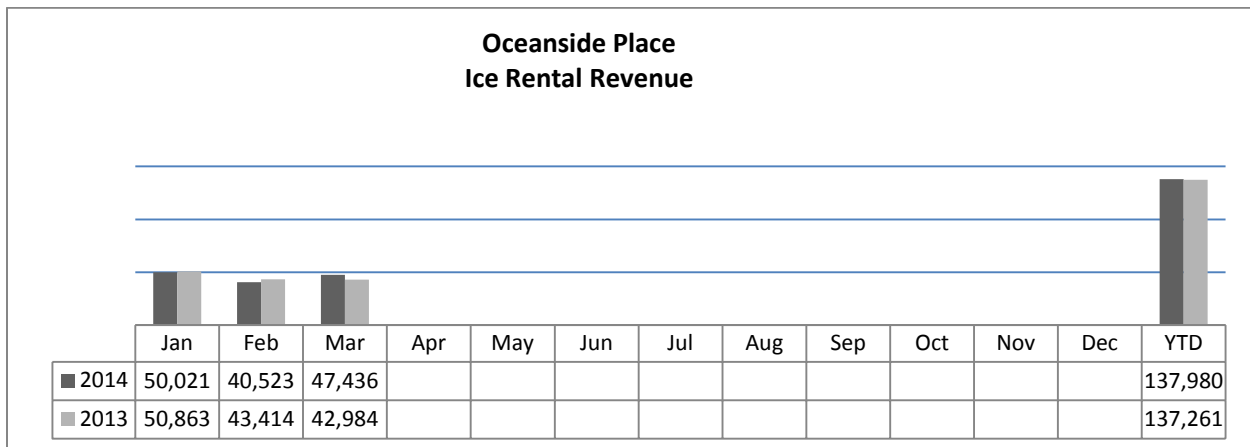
Oceanside Place
Ice Rental Revenue

| | Jan | Feb | Mar | Apr | May | Jun | Jul | Aug | Sep | Oct | Nov | Dec | YTD |
|---|---|---|---|---|---|---|---|---|---|---|---|---|---|
| 2014 | 50,021 | 40,523 | 47,436 | | | | | | | | | | 137,980 |
| 2013 | 50,863 | 43,414 | 42,984 | | | | | | | | | | 137,261 |